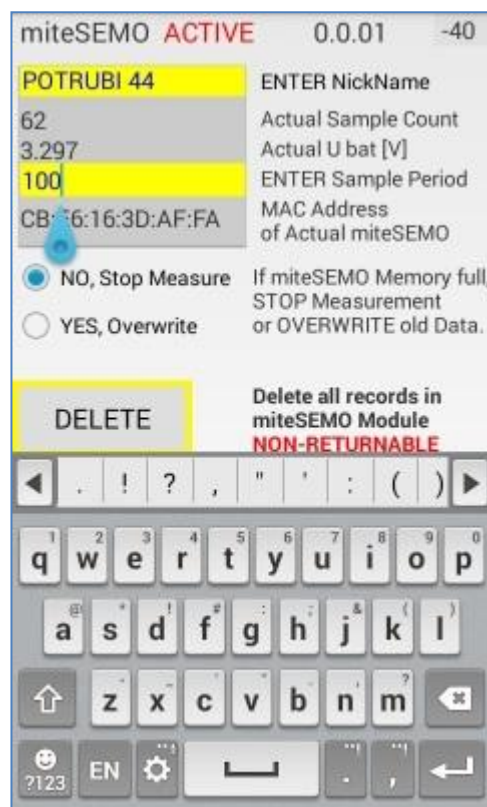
miteSEMO ACTIVE 0.0.01 -40

POTRUBI 44
ENTER NickName

62
Actual Sample Count

3.297
Actual U bat [V]

100
ENTER Sample Period

CB:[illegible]6:16:3D:AF:FA
MAC Address of Actual miteSEMO

NO, Stop Measure

YES, Overwrite

If miteSEMO Memory full, STOP Measurement or OVERWRITE old Data.

DELETE

Delete all records in miteSEMO Module NON-RETURNABLE

. ! ? , " ' : ( )

q w e r t y u i o p
a s d f g h j k l
z x c v b n m

?123 EN